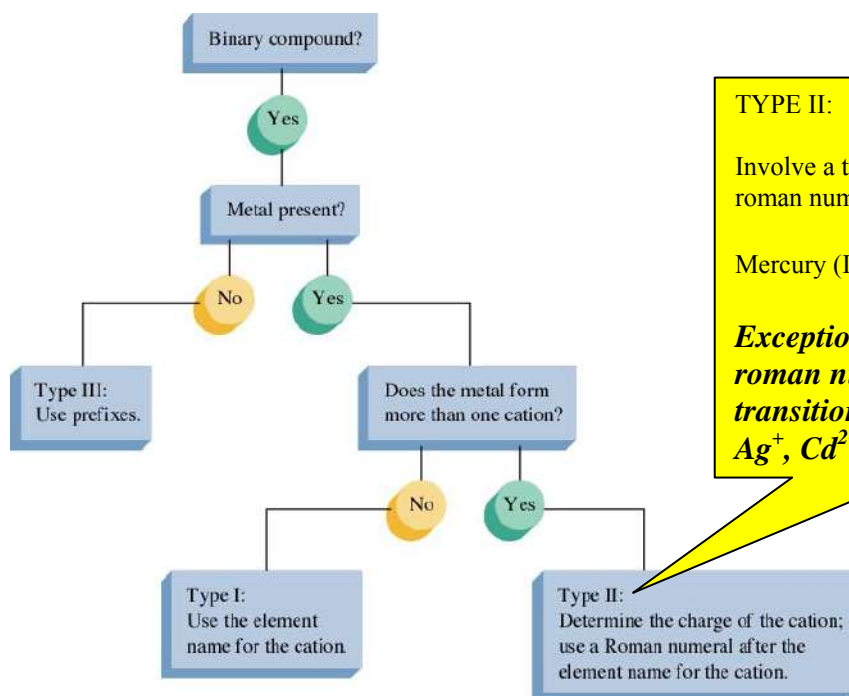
Binary compound?

Yes

Metal present?

No

Yes

Type III:
Use prefixes.

Does the metal form more than one cation?

No

Yes

Type I:
Use the element name for the cation.

Type II:
Determine the charge of the cation; use a Roman numeral after the element name for the cation.

TYPE II:

Involve a t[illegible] roman num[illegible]

Mercury (I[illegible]

***Exceptio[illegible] roman n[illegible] transition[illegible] $Ag^+$, $Cd^2$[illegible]***